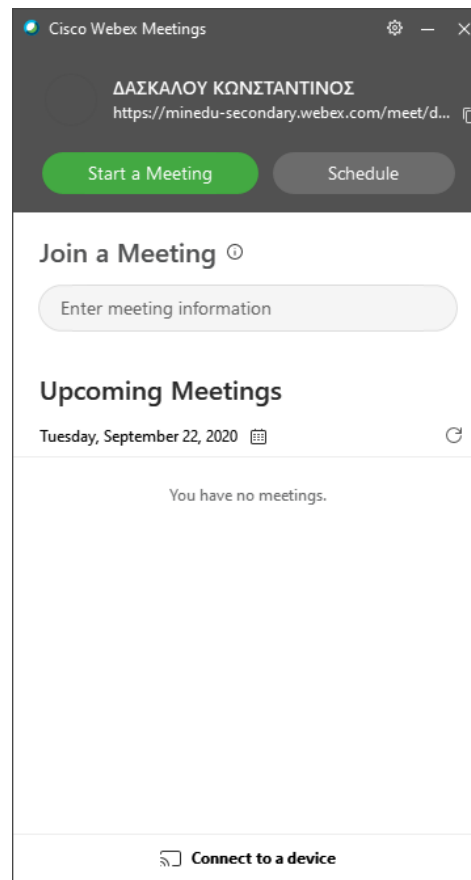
Cisco Webex Meetings

ΔΑΣΚΑΛΟΥ ΚΩΝΣΤΑΝΤΙΝΟΣ
https://minedu-secondary.webex.com/meet/d...

Start a Meeting

Schedule

Join a Meeting

Enter meeting information

Upcoming Meetings

Tuesday, September 22, 2020

You have no meetings.

Connect to a device